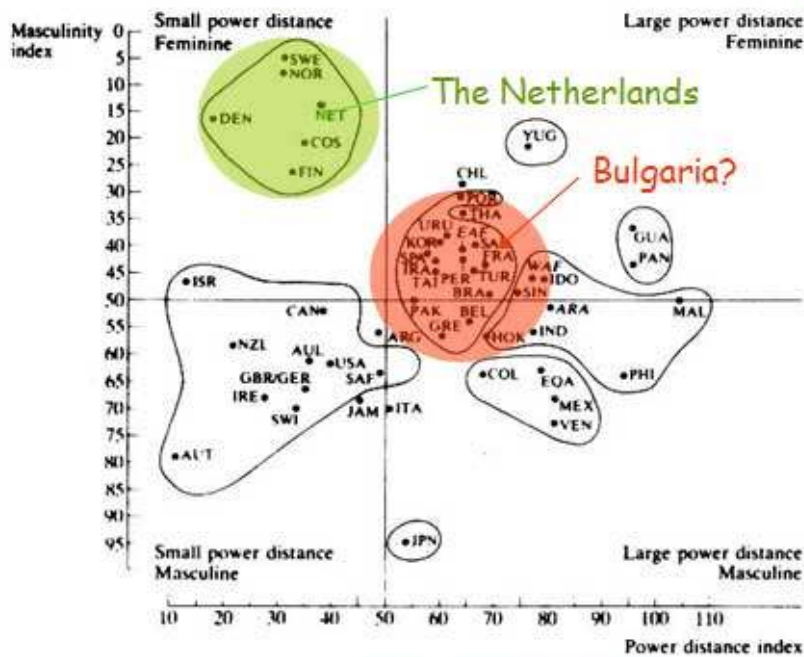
Masculinity index

0
5
10
15
20
25
30
35
40
45
50
55
60
65
70
75
80
85
90
95

Small power distance
Feminine

Large power distance
Feminine

The Netherlands

Bulgaria?

SWE
NOR
NET
DEN
COS
FIN

YUG
CHL
POR
THA
URU
EAF
KOR
SAL
SPA
FRA
IRA
TAI
PER
TUR
BRA
PAK
BEL
GRE
GUA
PAN
WAF
IDO
SIN
ARA
MAL
HOK
IND
ISR
CAN
ARG
NZL
AUL
USA
GBR/GER
SAF
IRE
SWI
JAM
ITA
COL
EQA
MEX
VEN
PHI
AUT
JPN

Small power distance
Masculine

Large power distance
Masculine

10 20 30 40 50 60 70 80 90 100 110

Power distance index